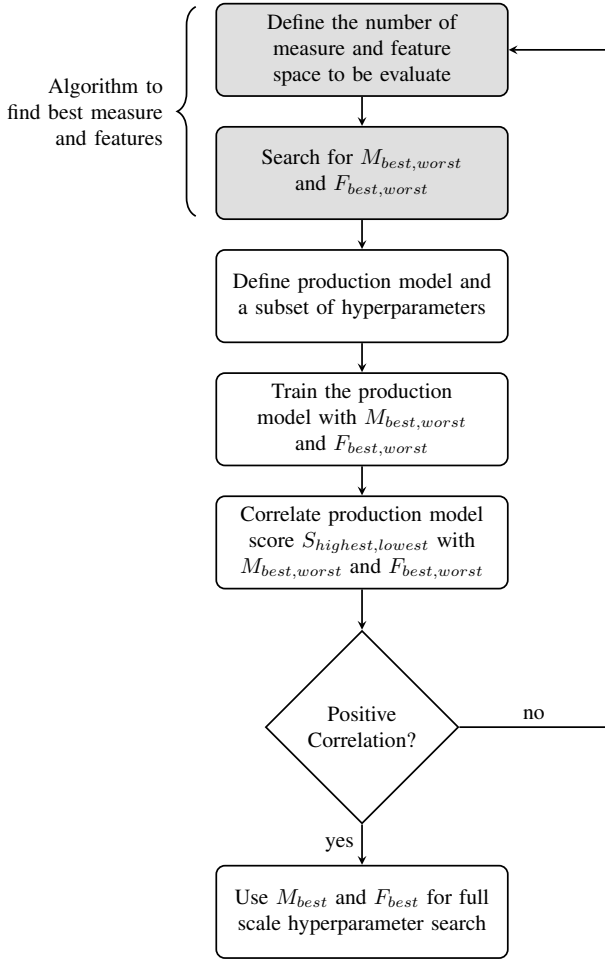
Algorithm to find best measure and features

Define the number of measure and feature space to be evaluate

Search for $M_{best,worst}$ and $F_{best,worst}$

Define production model and a subset of hyperparameters

Train the production model with $M_{best,worst}$ and $F_{best,worst}$

Correlate production model score $S_{highest,lowest}$ with $M_{best,worst}$ and $F_{best,worst}$

Positive Correlation?

no

yes

Use $M_{best}$ and $F_{best}$ for full scale hyperparameter search